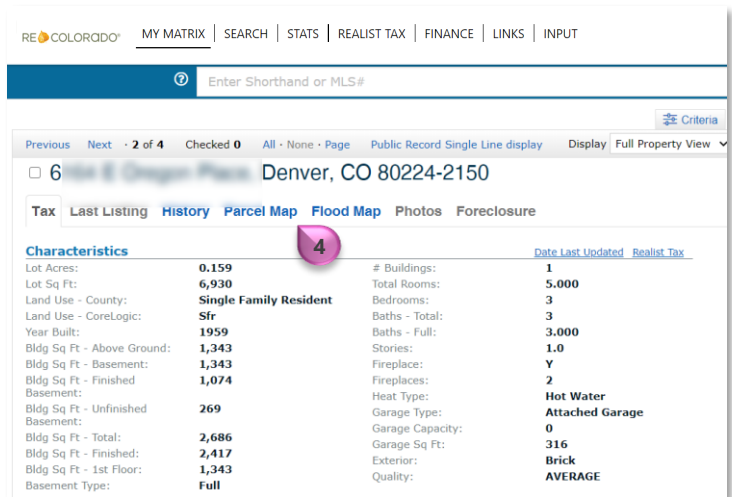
RE COLORADO® MY MATRIX | SEARCH | STATS | REALIST TAX | FINANCE | LINKS | INPUT

Enter Shorthand or MLS#

Criteria

Previous Next · 2 of 4 Checked 0 All · None · Page Public Record Single Line display Display Full Property View

6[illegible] Denver, CO 80224-2150

Tax Last Listing History Parcel Map Flood Map Photos Foreclosure

4

Characteristics

Date Last Updated Realist Tax

| | | | |
|---|---|---|---|
| Lot Acres: | 0.159 | # Buildings: | 1 |
| Lot Sq Ft: | 6,930 | Total Rooms: | 5.000 |
| Land Use - County: | Single Family Resident | Bedrooms: | 3 |
| Land Use - CoreLogic: | Sfr | Baths - Total: | 3 |
| Year Built: | 1959 | Baths - Full: | 3.000 |
| Bldg Sq Ft - Above Ground: | 1,343 | Stories: | 1.0 |
| Bldg Sq Ft - Basement: | 1,343 | Fireplace: | Y |
| Bldg Sq Ft - Finished Basement: | 1,074 | Fireplaces: | 2 |
| Bldg Sq Ft - Unfinished Basement: | 269 | Heat Type: | Hot Water |
| | | Garage Type: | Attached Garage |
| Bldg Sq Ft - Total: | 2,686 | Garage Capacity: | 0 |
| Bldg Sq Ft - Finished: | 2,417 | Garage Sq Ft: | 316 |
| Bldg Sq Ft - 1st Floor: | 1,343 | Exterior: | Brick |
| Basement Type: | Full | Quality: | AVERAGE |